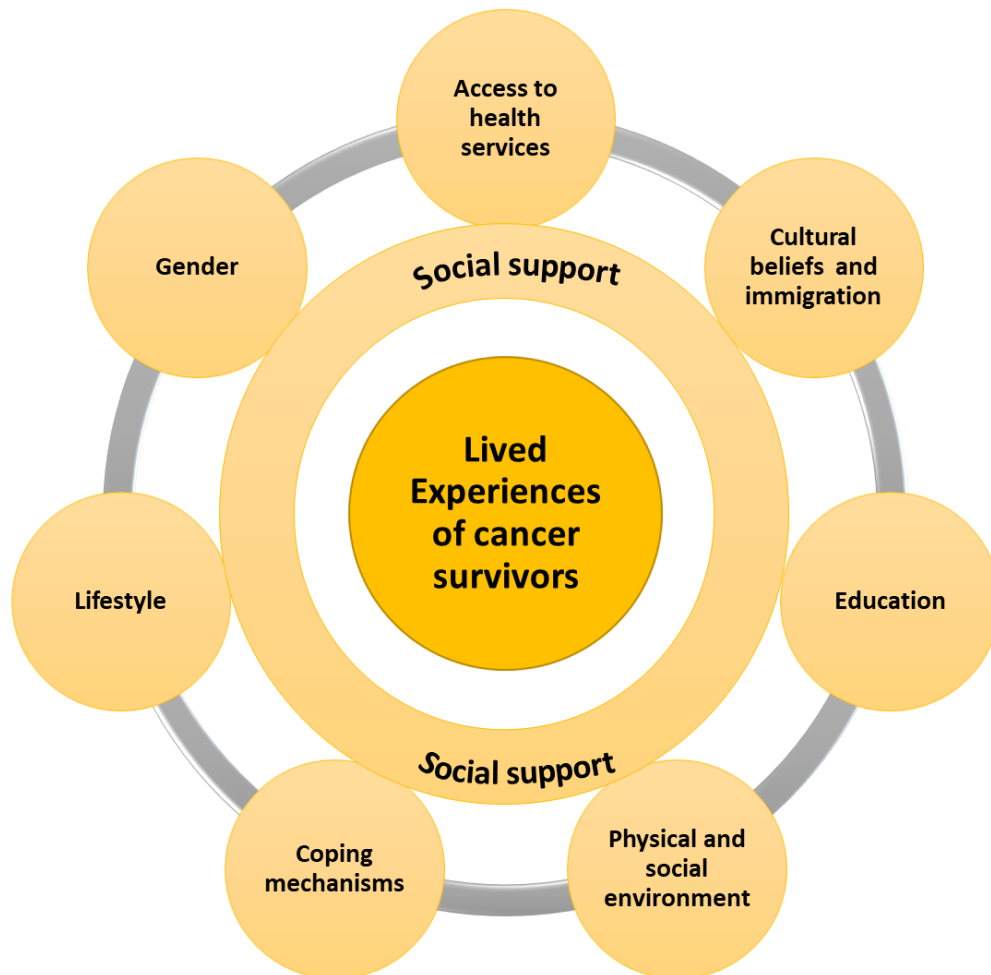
Access to health services

Gender

Social support

Cultural beliefs and immigration

Lived Experiences of cancer survivors

Lifestyle

Education

Social support

Coping mechanisms

Physical and social environment